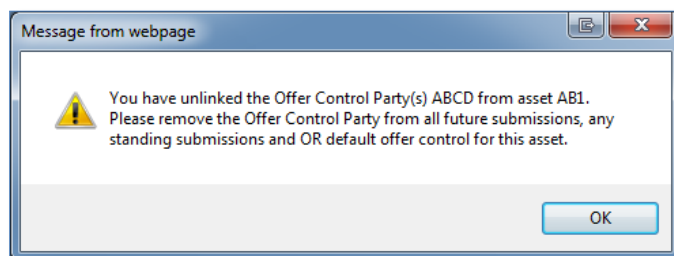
Message from webpage

You have unlinked the Offer Control Party(s) ABCD from asset AB1. Please remove the Offer Control Party from all future submissions, any standing submissions and OR default offer control for this asset.

OK